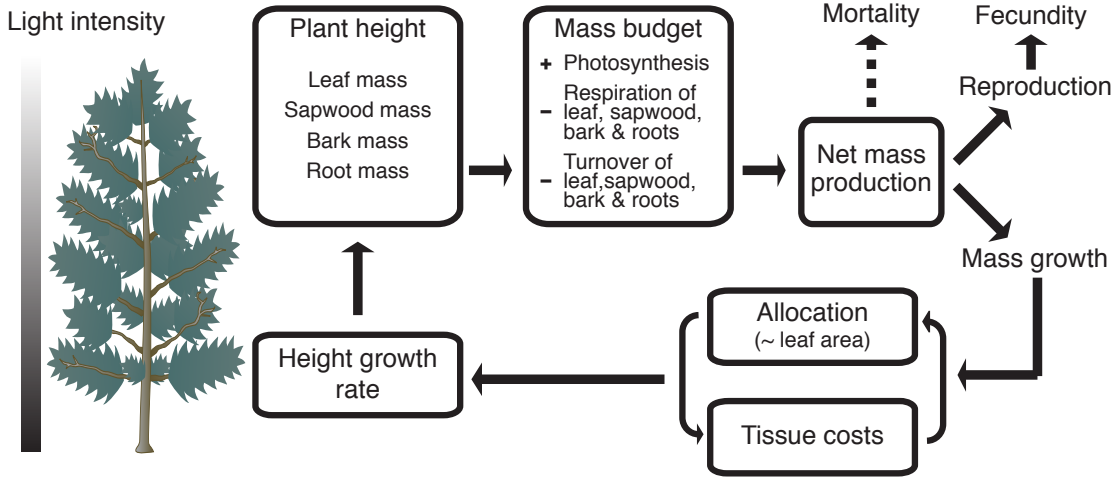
Light intensity

Plant height

Leaf mass
Sapwood mass
Bark mass
Root mass

Mass budget

+ Photosynthesis
– Respiration of leaf, sapwood, bark & roots
– Turnover of leaf,sapwood, bark & roots

Mortality

Fecundity

Reproduction

Net mass production

Mass growth

Allocation
(~ leaf area)

Tissue costs

Height growth rate